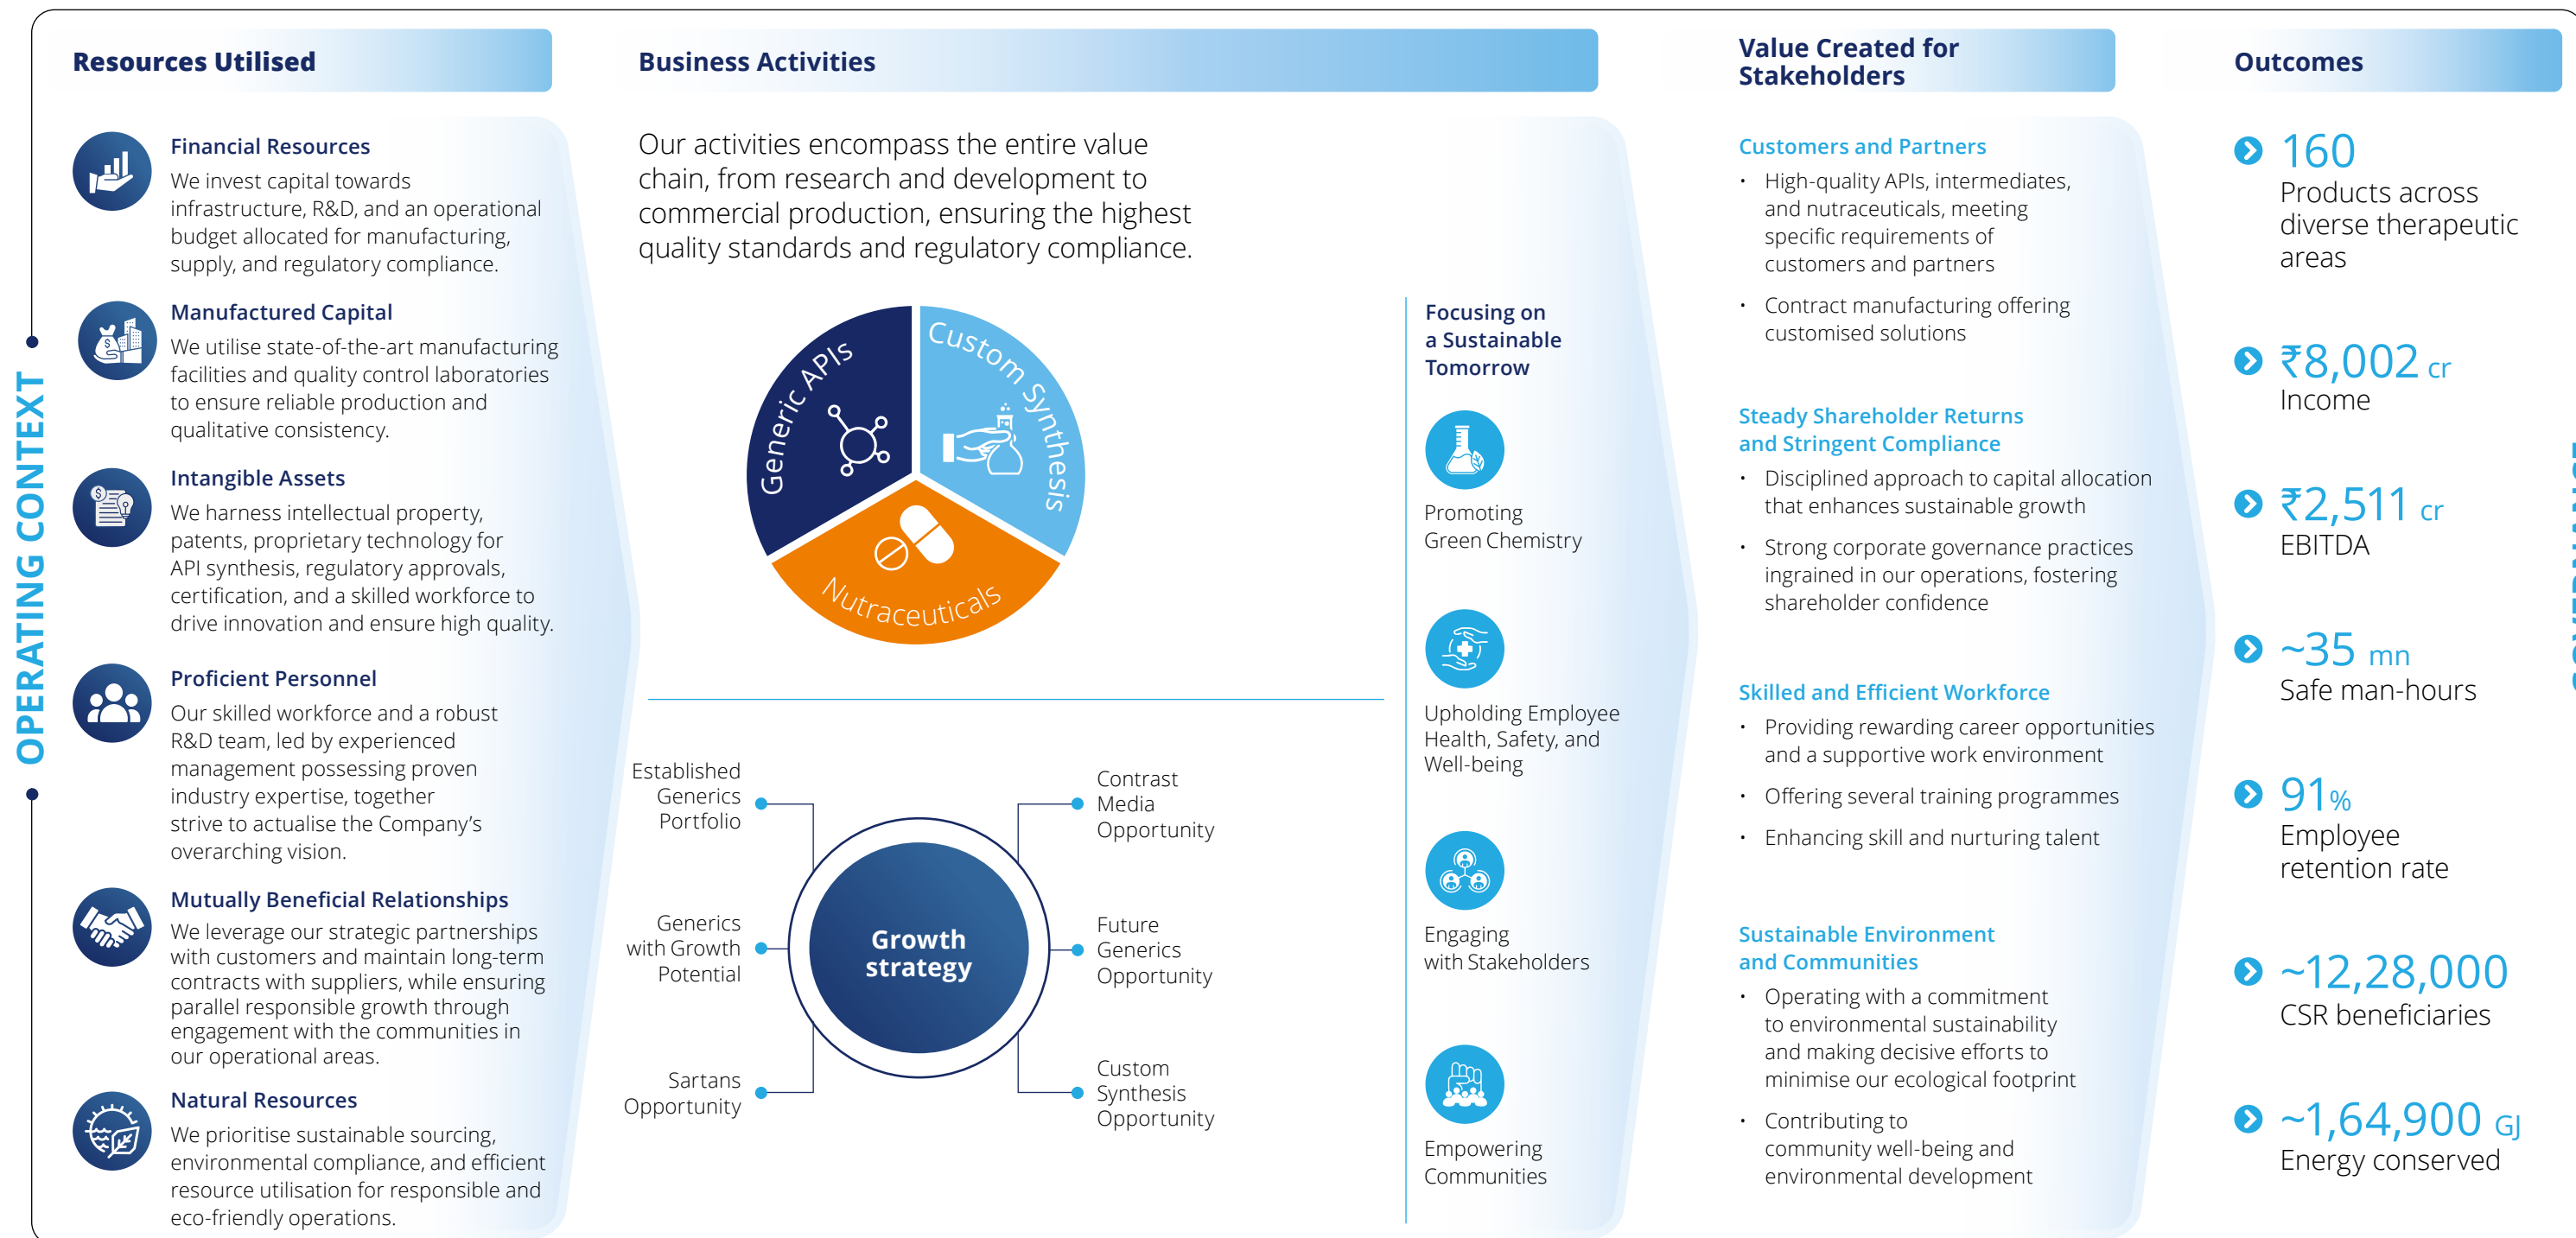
OPERATING CONTEXT

Resources Utilised

Financial Resources
We invest capital towards infrastructure, R&D, and an operational budget allocated for manufacturing, supply, and regulatory compliance.

Manufactured Capital
We utilise state-of-the-art manufacturing facilities and quality control laboratories to ensure reliable production and qualitative consistency.

Intangible Assets
We harness intellectual property, patents, proprietary technology for API synthesis, regulatory approvals, certification, and a skilled workforce to drive innovation and ensure high quality.

Proficient Personnel
Our skilled workforce and a robust R&D team, led by experienced management possessing proven industry expertise, together strive to actualise the Company's overarching vision.

Mutually Beneficial Relationships
We leverage our strategic partnerships with customers and maintain long-term contracts with suppliers, while ensuring parallel responsible growth through engagement with the communities in our operational areas.

Natural Resources
We prioritise sustainable sourcing, environmental compliance, and efficient resource utilisation for responsible and eco-friendly operations.

Business Activities

Our activities encompass the entire value chain, from research and development to commercial production, ensuring the highest quality standards and regulatory compliance.

Generic APIs
Custom Synthesis
Nutraceuticals

Established Generics Portfolio
Generics with Growth Potential
Sartans Opportunity
Growth strategy
Contrast Media Opportunity
Future Generics Opportunity
Custom Synthesis Opportunity

Focusing on a Sustainable Tomorrow
Promoting Green Chemistry
Upholding Employee Health, Safety, and Well-being
Engaging with Stakeholders
Empowering Communities

Value Created for Stakeholders

Customers and Partners
• High-quality APIs, intermediates, and nutraceuticals, meeting specific requirements of customers and partners
• Contract manufacturing offering customised solutions

Steady Shareholder Returns and Stringent Compliance
• Disciplined approach to capital allocation that enhances sustainable growth
• Strong corporate governance practices ingrained in our operations, fostering shareholder confidence

Skilled and Efficient Workforce
• Providing rewarding career opportunities and a supportive work environment
• Offering several training programmes
• Enhancing skill and nurturing talent

Sustainable Environment and Communities
• Operating with a commitment to environmental sustainability and making decisive efforts to minimise our ecological footprint
• Contributing to community well-being and environmental development

Outcomes

160
Products across diverse therapeutic areas

₹8,002 cr
Income

₹2,511 cr
EBITDA

~35 mn
Safe man-hours

91%
Employee retention rate

~12,28,000
CSR beneficiaries

~1,64,900 GJ
Energy conserved